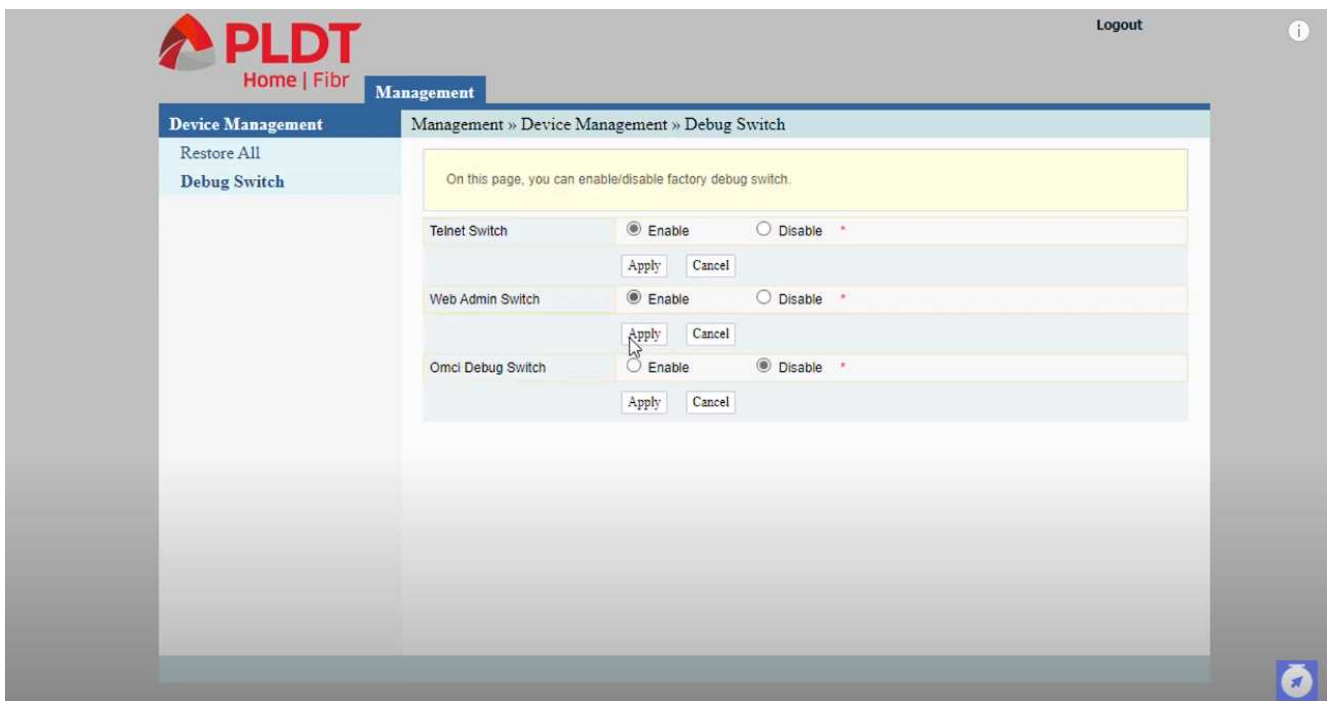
PLDT
Home | Fibr

Logout

Management

Device Management

Restore All

Debug Switch

Management » Device Management » Debug Switch

On this page, you can enable/disable factory debug switch.

| | | |
|---|---|---|
| Telnet Switch | Enable | Disable * |
| | Apply | Cancel |
| Web Admin Switch | Enable | Disable * |
| | Apply | Cancel |
| Omci Debug Switch | Enable | Disable * |
| | Apply | Cancel |